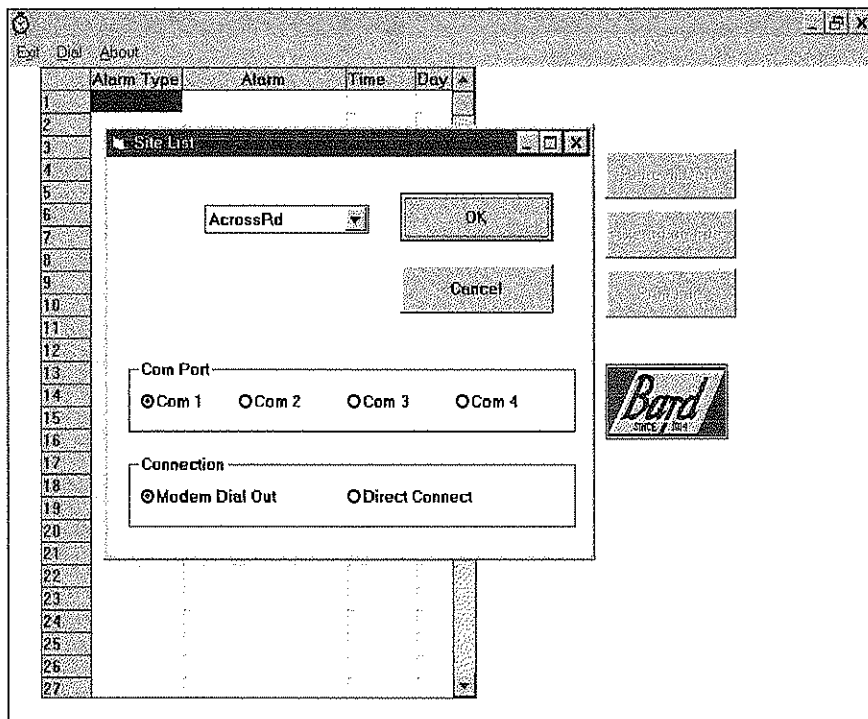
Exit Dial About

| | Alarm Type | Alarm | Time | Day |
|---|---|---|---|---|
| 1 | | | | |
| 2 | | | | |
| 3 | | | | |
| 4 | | | | |
| 5 | | | | |
| 6 | | | | |
| 7 | | | | |
| 8 | | | | |
| 9 | | | | |
| 10 | | | | |
| 11 | | | | |
| 12 | | | | |
| 13 | | | | |
| 14 | | | | |
| 15 | | | | |
| 16 | | | | |
| 17 | | | | |
| 18 | | | | |
| 19 | | | | |
| 20 | | | | |
| 21 | | | | |
| 22 | | | | |
| 23 | | | | |
| 24 | | | | |
| 25 | | | | |
| 26 | | | | |
| 27 | | | | |

Site List

AcrossRd

OK

Cancel

Com Port
Com 1 Com 2 Com 3 Com 4

Connection
Modem Dial Out Direct Connect

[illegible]
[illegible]
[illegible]

Bard
SINCE 1914